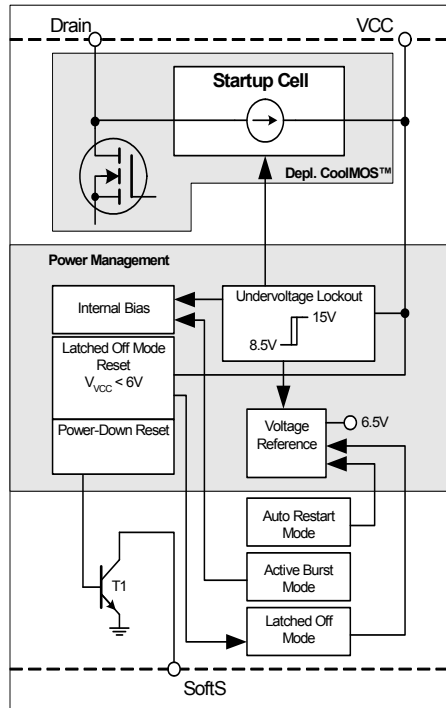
Drain
VCC
Startup Cell
Depl. CoolMOS™
Power Management
Internal Bias
Undervoltage Lockout
15V
8.5V
Latched Off Mode Reset
$V_{VCC} < 6V$
Power-Down Reset
Voltage Reference
6.5V
Auto Restart Mode
Active Burst Mode
T1
Latched Off Mode
SoftS